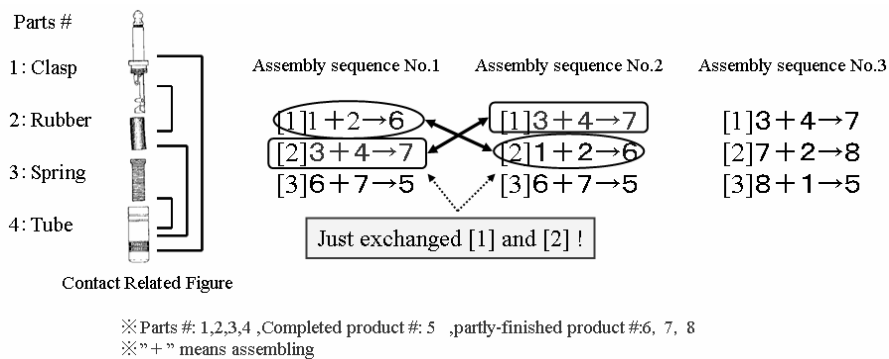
Parts #

1: Clasp

2: Rubber

3: Spring

4: Tube

Contact Related Figure

Assembly sequence No.1

[1]1 + 2 → 6
[2]3 + 4 → 7
[3]6 + 7 → 5

Assembly sequence No.2

[1]3 + 4 → 7
[2]1 + 2 → 6
[3]6 + 7 → 5

Assembly sequence No.3

[1]3 + 4 → 7
[2]7 + 2 → 8
[3]8 + 1 → 5

Just exchanged [1] and [2] !

※Parts #: 1,2,3,4 ,Completed product #: 5 ,partly-finished product #:6, 7, 8
※" + " means assembling